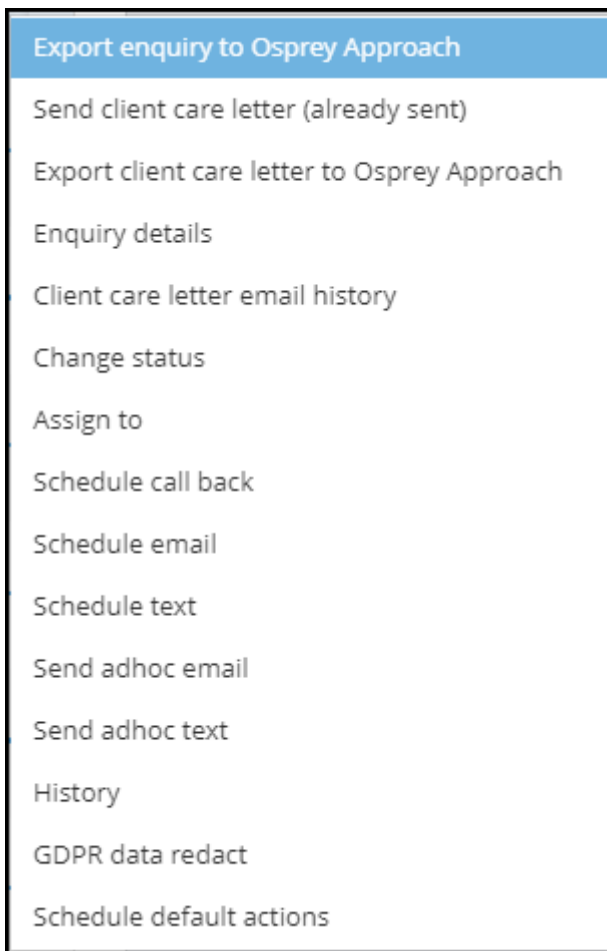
Export enquiry to Osprey Approach
Send client care letter (already sent)
Export client care letter to Osprey Approach
Enquiry details
Client care letter email history
Change status
Assign to
Schedule call back
Schedule email
Schedule text
Send adhoc email
Send adhoc text
History
GDPR data redact
Schedule default actions